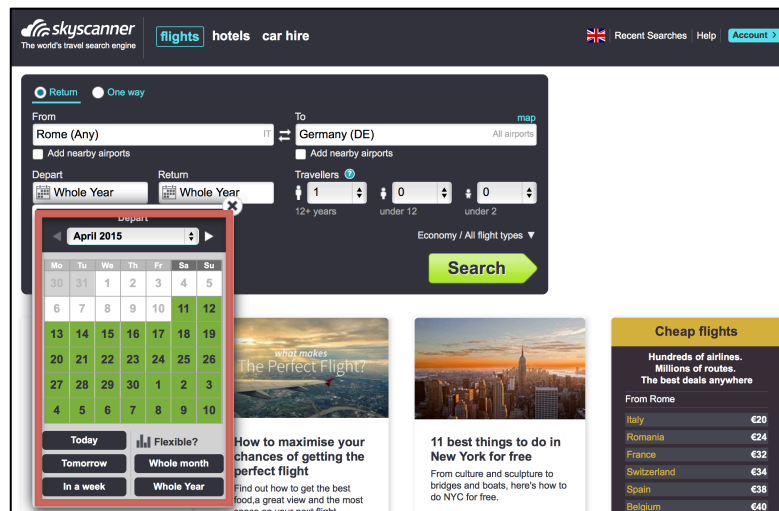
skyscanner
The world's travel search engine

flights hotels car hire

Recent Searches Help Account >

Return One way

From
Rome (Any) IT
Add nearby airports

To map
Germany (DE) All airports
Add nearby airports

Depart
Whole Year

Return
Whole Year

Travellers
1
12+ years
0
under 12
0
under 2

Depart
April 2015

| Mo | Tu | We | Th | Fr | Sa | Su |
|---|---|---|---|---|---|---|
| 30 | 31 | 1 | 2 | 3 | 4 | 5 |
| 6 | 7 | 8 | 9 | 10 | 11 | 12 |
| 13 | 14 | 15 | 16 | 17 | 18 | 19 |
| 20 | 21 | 22 | 23 | 24 | 25 | 26 |
| 27 | 28 | 29 | 30 | 1 | 2 | 3 |
| 4 | 5 | 6 | 7 | 8 | 9 | 10 |

Today
Flexible?
Tomorrow
Whole month
In a week
Whole Year

Economy / All flight types

Search

what makes
The Perfect Flight?

How to maximise your chances of getting the perfect flight
Find out how to get the best food,a great view and the most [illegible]

11 best things to do in New York for free
From culture and sculpture to bridges and boats, here's how to do NYC for free.

Cheap flights
Hundreds of airlines.
Millions of routes.
The best deals anywhere
From Rome

| | |
|---|---|
| Italy | €20 |
| Romania | €24 |
| France | €32 |
| Switzerland | €34 |
| Spain | €38 |
| Belgium | €40 |